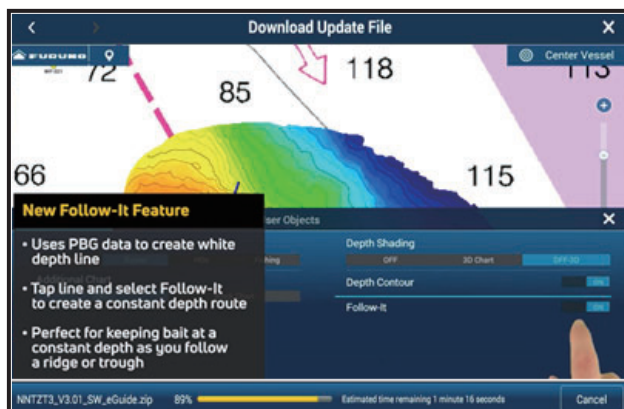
Download Update File

FURUNO

Center Vessel

72

118

113

85

66

115

New Follow-It Feature

• Uses PBG data to create white depth line

• Tap line and select Follow-It to create a constant depth route

• Perfect for keeping bait at a constant depth as you follow a ridge or trough

ser Objects

Depth Shading

OFF

3D Chart

OFF-3D

Depth Contour

ON

Follow-It

ON

NNTZT3_V3.01_SW_eGuide.zip

89%

Estimated time remaining 1 minute 16 seconds

Cancel